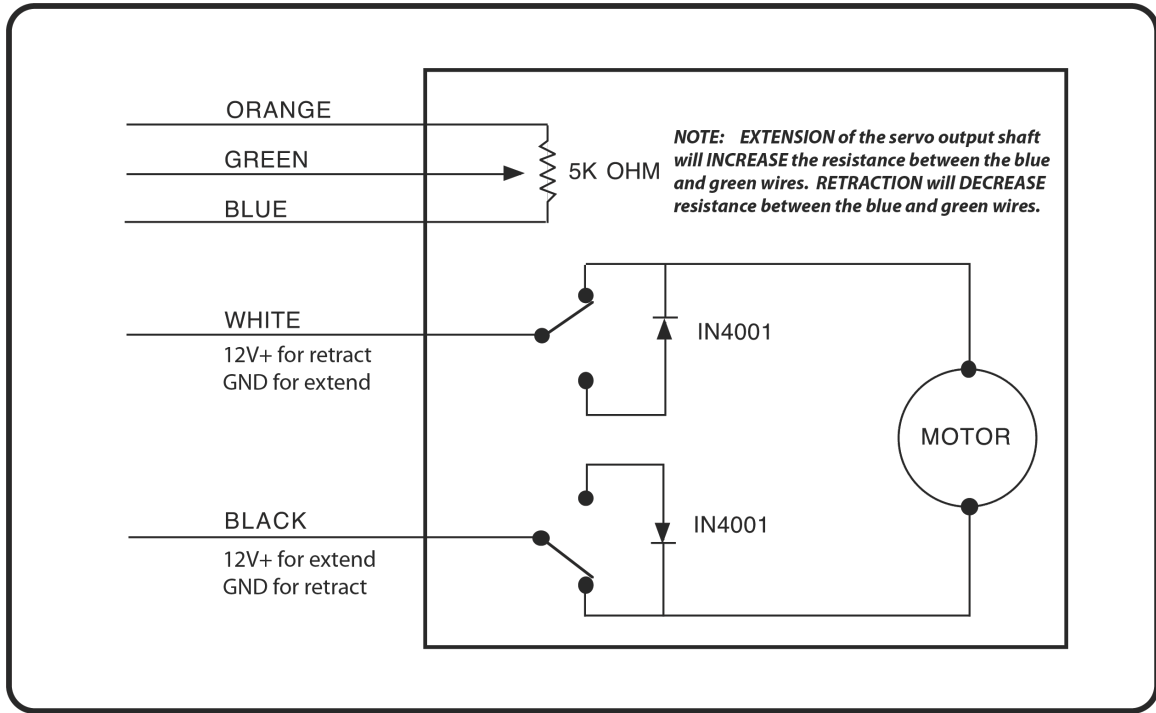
ORANGE

GREEN

5K OHM

BLUE

NOTE: EXTENSION of the servo output shaft will INCREASE the resistance between the blue and green wires. RETRACTION will DECREASE resistance between the blue and green wires.

WHITE
12V+ for retract
GND for extend

IN4001

MOTOR

BLACK
12V+ for extend
GND for retract

IN4001